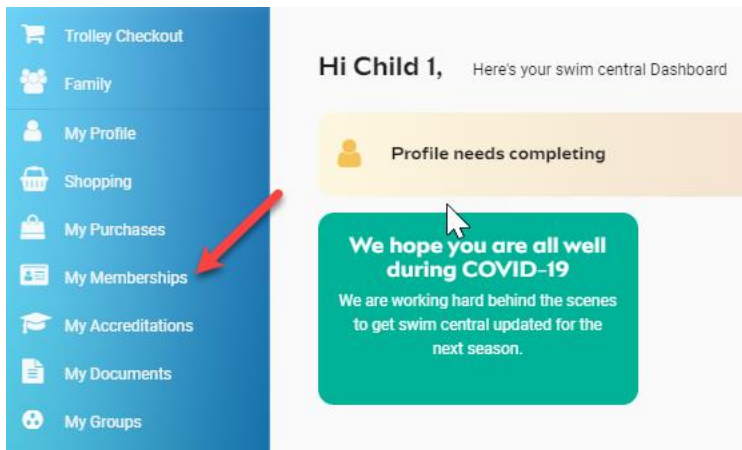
Trolley Checkout
Family
My Profile
Shopping
My Purchases
My Memberships
My Accreditations
My Documents
My Groups

Hi Child 1, Here's your swim central Dashboard

Profile needs completing

We hope you are all well during COVID-19
We are working hard behind the scenes to get swim central updated for the next season.